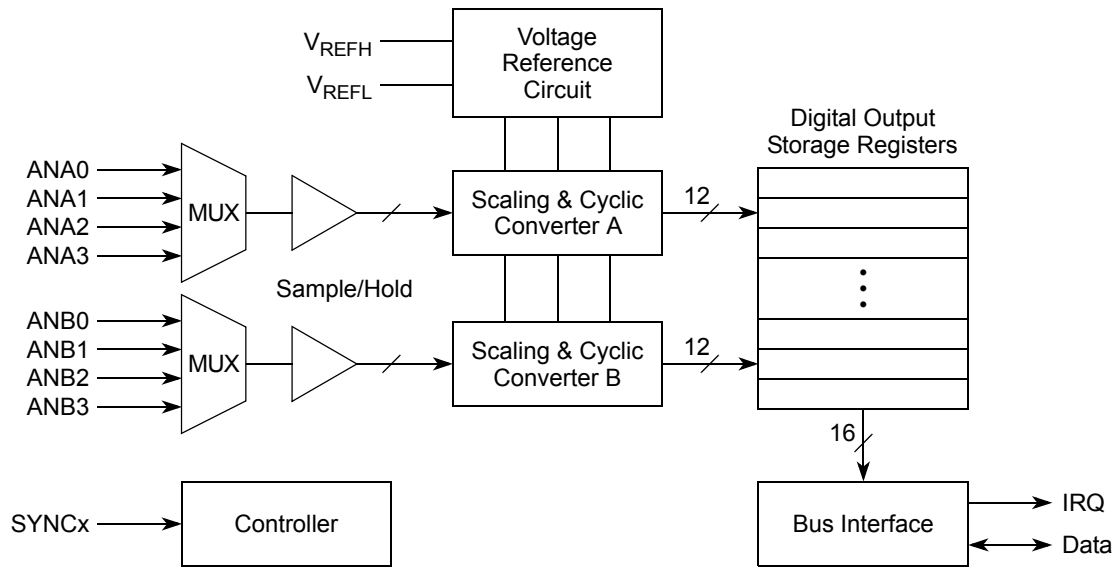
$V_{REFH}$
$V_{REFL}$
Voltage Reference Circuit

Digital Output Storage Registers

ANA0
ANA1
ANA2
ANA3
MUX
Scaling & Cyclic Converter A
12

Sample/Hold

ANB0
ANB1
ANB2
ANB3
MUX
Scaling & Cyclic Converter B
12

16

SYNCx
Controller

Bus Interface
IRQ
Data